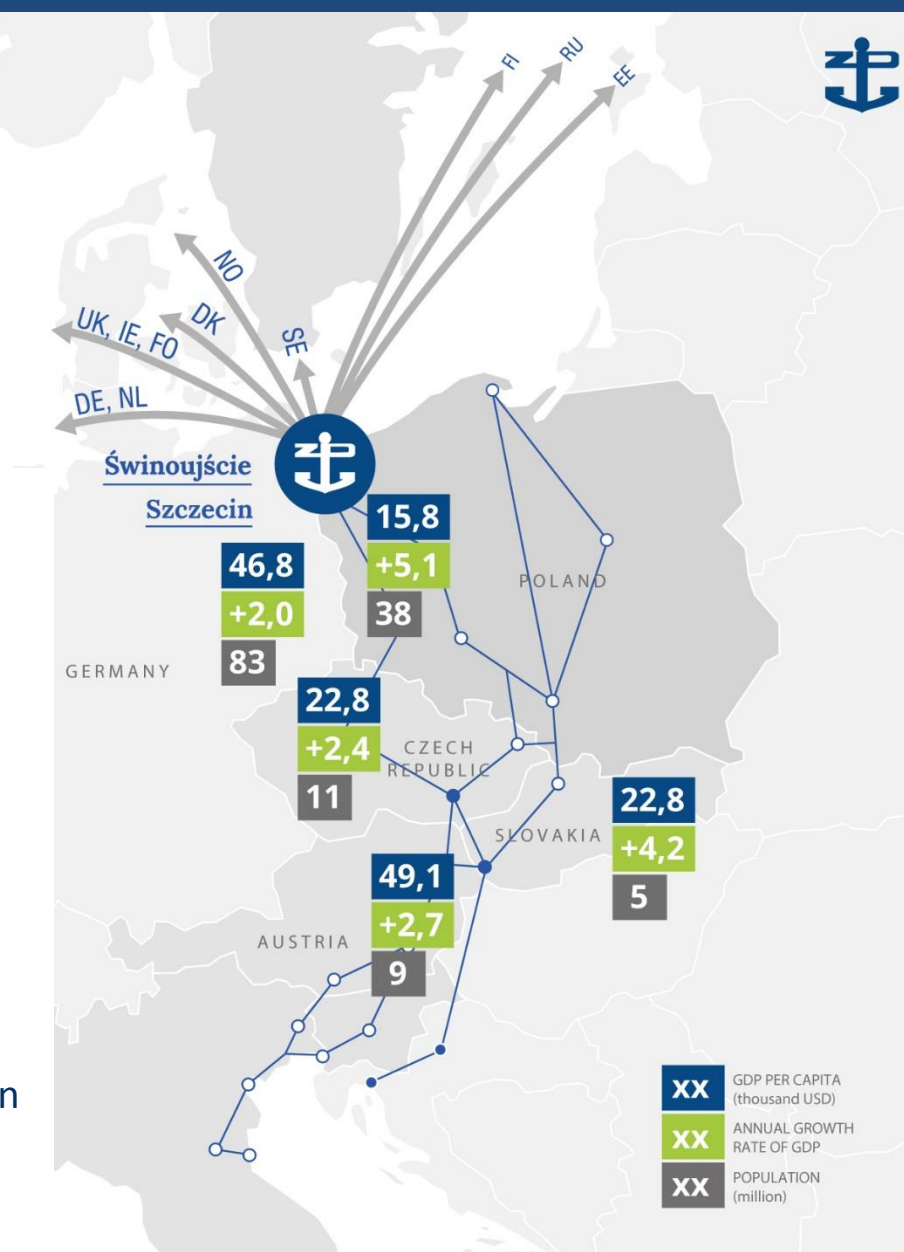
FI
RU
EE
NO
DK
UK, IE, FO
SE
DE, NL
Świnoujście
Szczecin
15,8
+5,1
38
POLAND
46,8
+2,0
83
GERMANY
22,8
+2,4
11
CZECH REPUBLIC
22,8
+4,2
5
SLOVAKIA
49,1
+2,7
9
AUSTRIA
n
XX GDP PER CAPITA (thousand USD)
XX ANNUAL GROWTH RATE OF GDP
XX POPULATION (million)